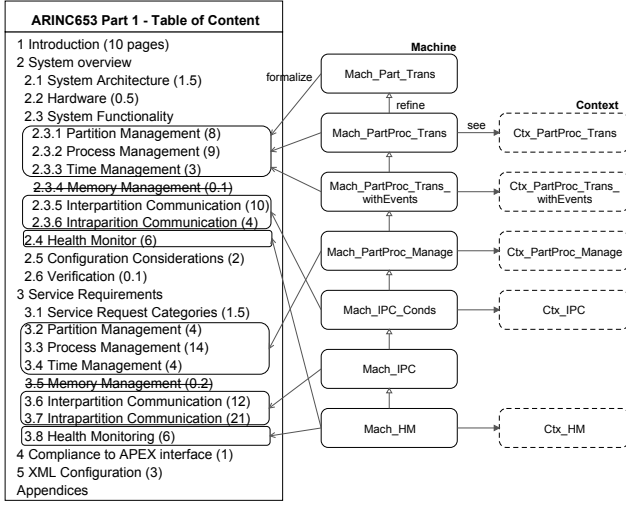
ARINC653 Part 1 - Table of Content

1 Introduction (10 pages)
2 System overview
2.1 System Architecture (1.5)
2.2 Hardware (0.5)
2.3 System Functionality
2.3.1 Partition Management (8)
2.3.2 Process Management (9)
2.3.3 Time Management (3)
2.3.4 Memory Management (0.1)
2.3.5 Interpartition Communication (10)
2.3.6 Intraparition Communication (4)
2.4 Health Monitor (6)
2.5 Configuration Considerations (2)
2.6 Verification (0.1)
3 Service Requirements
3.1 Service Request Categories (1.5)
3.2 Partition Management (4)
3.3 Process Management (14)
3.4 Time Management (4)
3.5 Memory Management (0.2)
3.6 Interpartition Communication (12)
3.7 Intrapartition Communication (21)
3.8 Health Monitoring (6)
4 Compliance to APEX interface (1)
5 XML Configuration (3)
Appendices

Machine
formalize
Mach_Part_Trans
refine
Mach_PartProc_Trans
see
Context
Ctx_PartProc_Trans
Mach_PartProc_Trans_withEvents
Ctx_PartProc_Trans_withEvents
Mach_PartProc_Manage
Ctx_PartProc_Manage
Mach_IPC_Conds
Ctx_IPC
Mach_IPC
Mach_HM
Ctx_HM